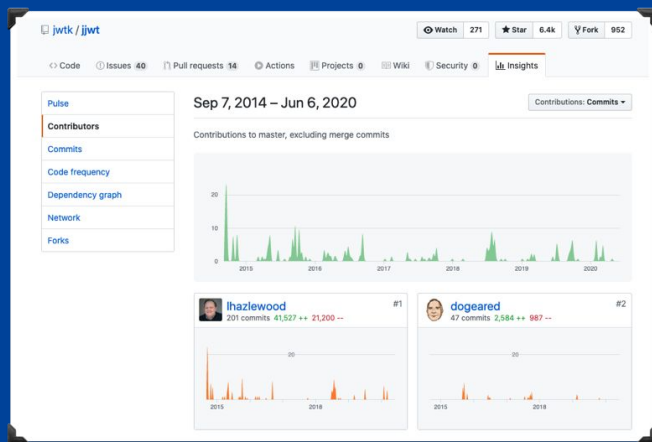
jwtk / jjwt

Watch 271 Star 6.4k Fork 952

Code Issues 40 Pull requests 14 Actions Projects 0 Wiki Security 0 Insights

Pulse
Contributors
Commits
Code frequency
Dependency graph
Network
Forks

Sep 7, 2014 – Jun 6, 2020

Contributions: Commits

Contributions to master, excluding merge commits

20
10
0
2015 2016 2017 2018 2019 2020

lhazlewood #1
201 commits 41,527 ++ 21,200 --
20
2015 2018

dogeared #2
47 commits 2,584 ++ 987 --
20
2015 2018